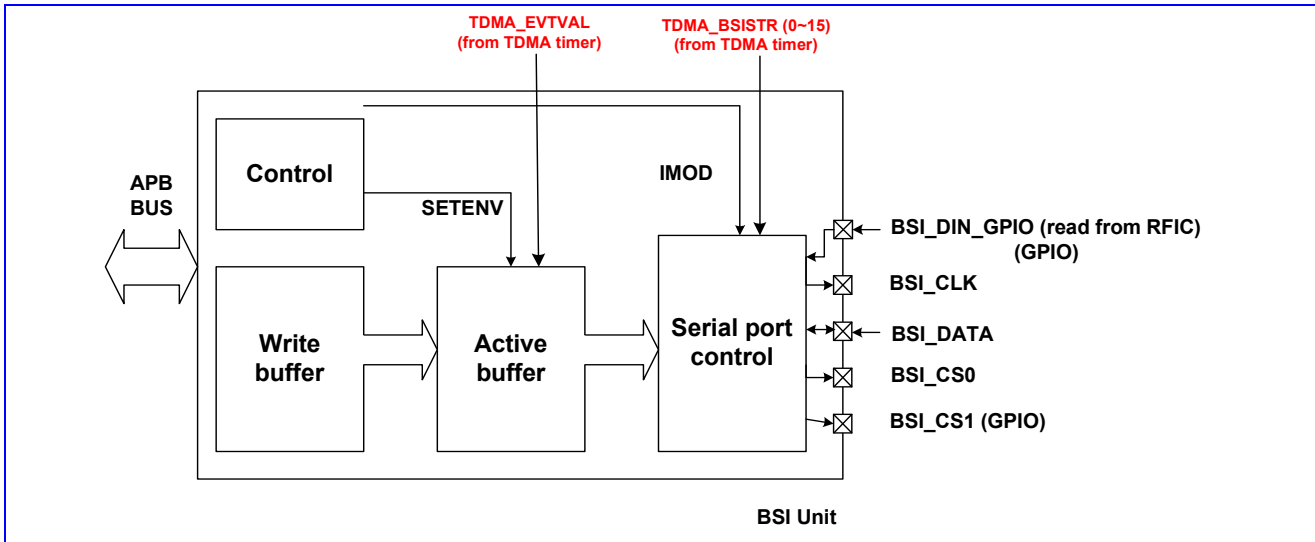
TDMA_EVTVAL
(from TDMA timer)

TDMA_BSISTR (0~15)
(from TDMA timer)

APB
BUS

Control

IMOD

SETENV

BSI_DIN_GPIO (read from RFIC)
(GPIO)

BSI_CLK

Write
buffer

Active
buffer

Serial port
control

BSI_DATA

BSI_CS0

BSI_CS1 (GPIO)

BSI Unit